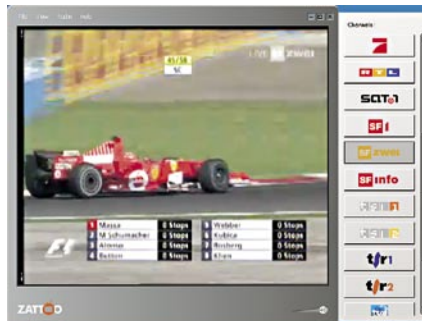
File View Station Help

LIVE SF zwei

45/58

Channels

sat1

SF1

SF zwei

SF info

tsr1

tsr2

| 1 | Massa | 0 Stops | 5 | Webber | 0 Stops |
|---|---|---|---|---|---|
| 2 | M.Schumacher | 0 Stops | 6 | Kubica | 0 Stops |
| 3 | Alonso | 0 Stops | 7 | Rosberg | 0 Stops |
| 4 | Button | 0 Stops | 8 | Klien | 0 Stops |

F1

ZATTOO